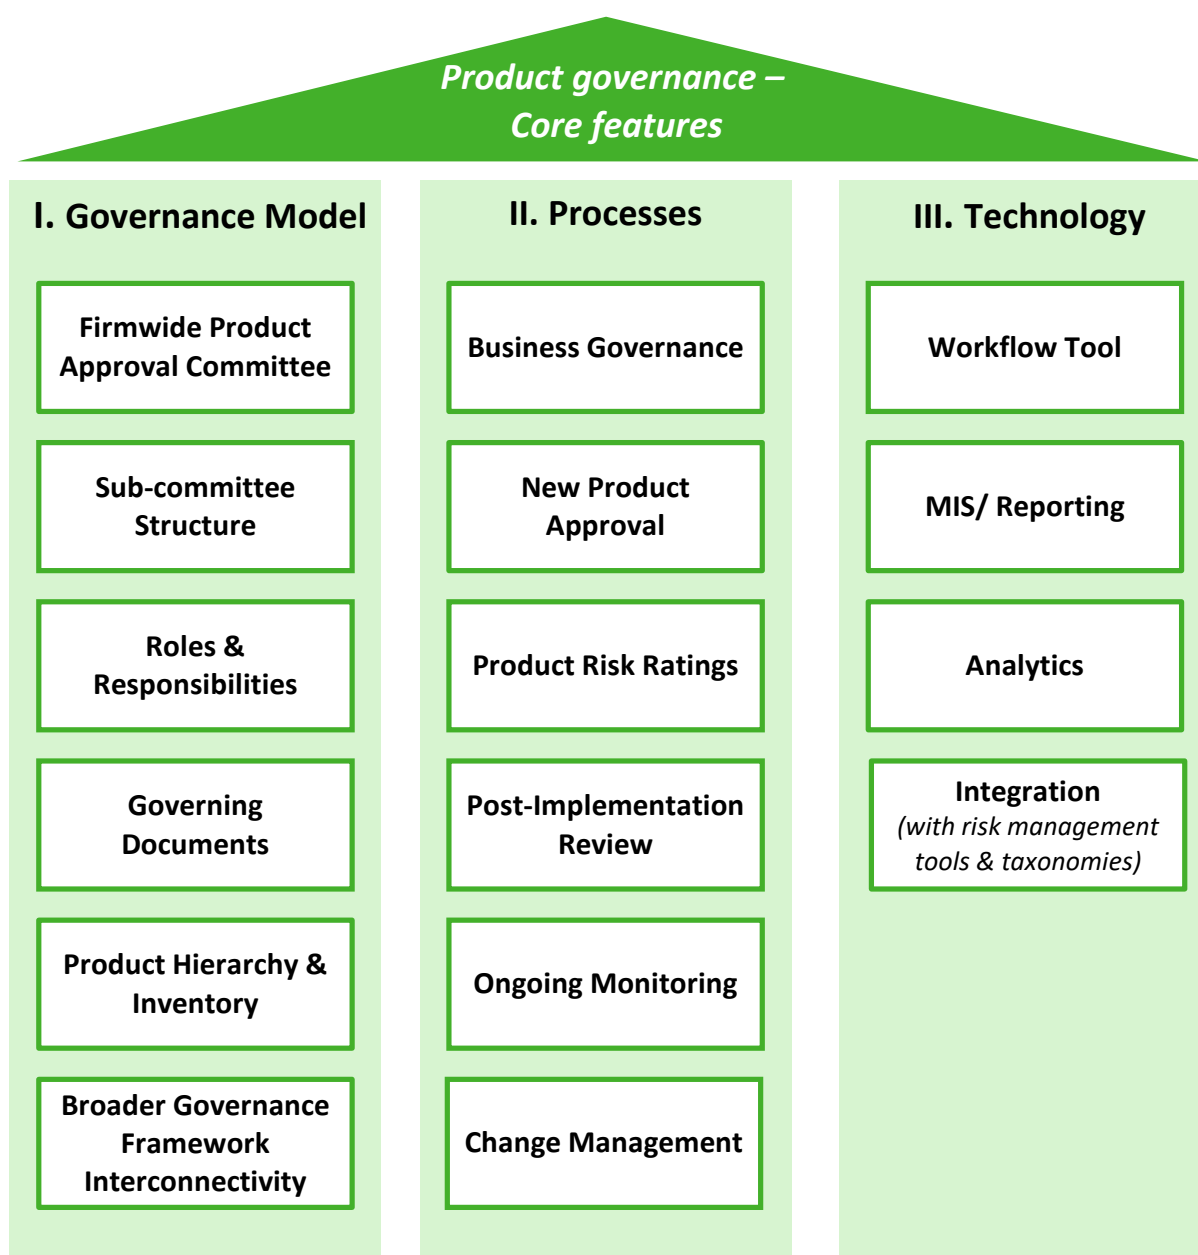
Product governance –
Core features

I. Governance Model

Firmwide Product Approval Committee

Sub-committee Structure

Roles & Responsibilities

Governing Documents

Product Hierarchy & Inventory

Broader Governance Framework Interconnectivity

II. Processes

Business Governance

New Product Approval

Product Risk Ratings

Post-Implementation Review

Ongoing Monitoring

Change Management

III. Technology

Workflow Tool

MIS/ Reporting

Analytics

Integration
(with risk management tools & taxonomies)